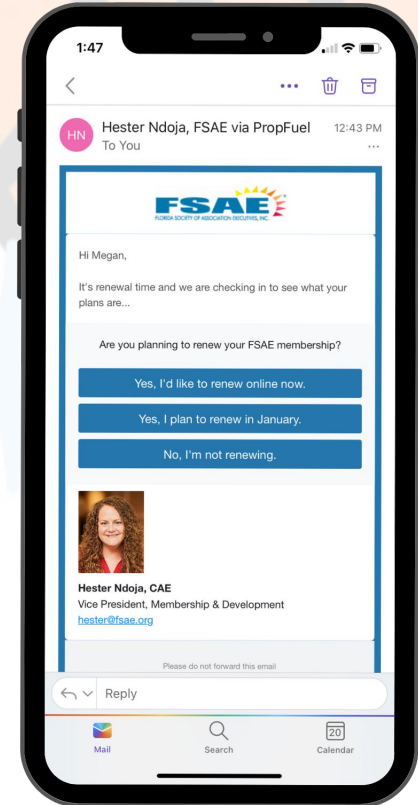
1:47

HN Hester Ndoja, FSAE via PropFuel 12:43 PM
To You

FSAE
FLORIDA SOCIETY OF ASSOCIATION EXECUTIVES, INC.

Hi Megan,

It's renewal time and we are checking in to see what your plans are...

Are you planning to renew your FSAE membership?

Yes, I'd like to renew online now.

Yes, I plan to renew in January.

No, I'm not renewing.

Hester Ndoja, CAE
Vice President, Membership & Development
hester@fsae.org

Please do not forward this email

Reply

Mail Search 20 Calendar